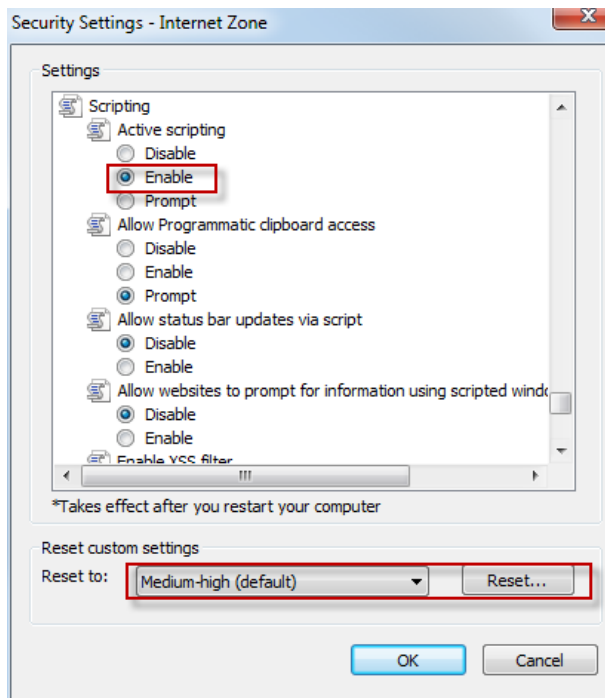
Security Settings - Internet Zone

Settings

Scripting
Active scripting
Disable
Enable
Prompt
Allow Programmatic clipboard access
Disable
Enable
Prompt
Allow status bar updates via script
Disable
Enable
Allow websites to prompt for information using scripted windo
Disable
Enable
Enable XSS filter

*Takes effect after you restart your computer

Reset custom settings
Reset to: Medium-high (default) Reset...

OK Cancel